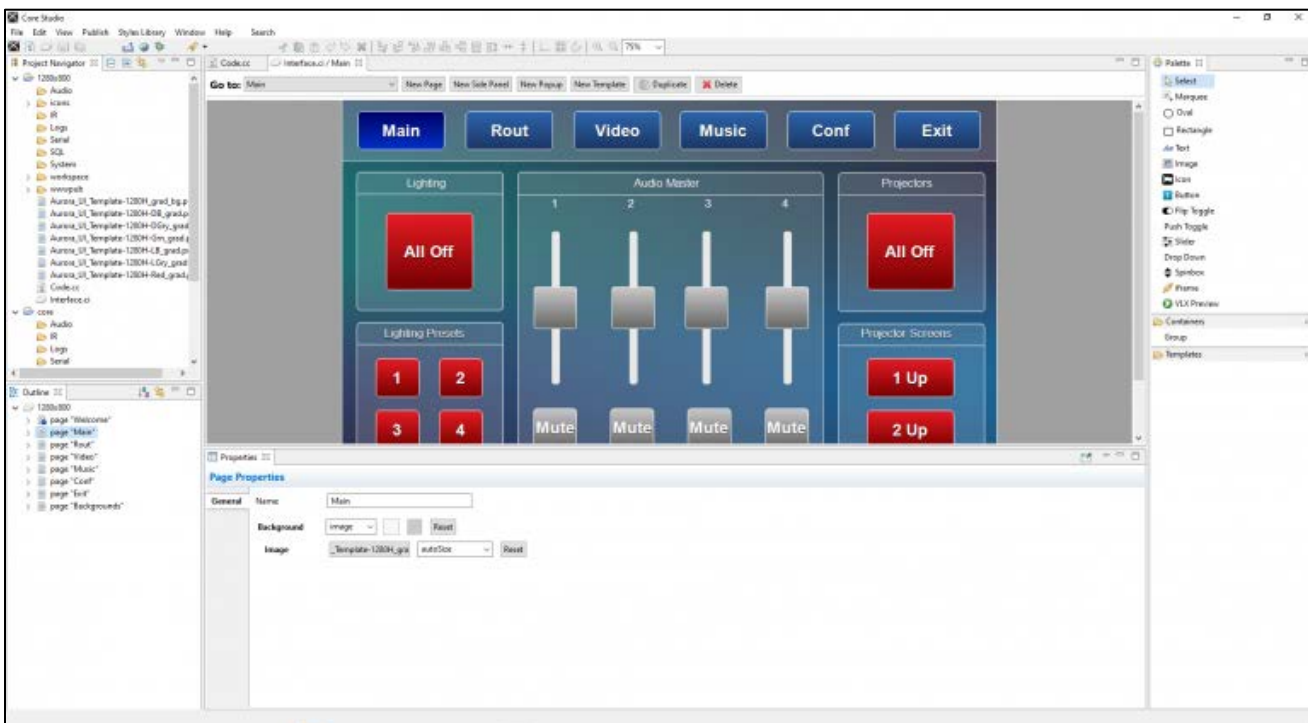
Core Studio

File Edit View Publish Styles Library Window Help Search

75%

Project Navigator

1280x800
Audio
icons
IR
Logs
Serial
SQL
System
workspace
wavupath
Aurora_UI_Template-1280H_grad_bg.p
Aurora_UI_Template-1280H-DB_grad.p
Aurora_UI_Template-1280H-DGry_grad
Aurora_UI_Template-1280H-Grn_grad.
Aurora_UI_Template-1280H-LB_grad.p
Aurora_UI_Template-1280H-LGry_grad
Aurora_UI_Template-1280H-Red_grad.
Code.cc
Interface.ci
core
Audio
IR
Logs
Serial

Outline

1280x800
page "Welcome"
page "Main"
page "Rout"
page "Video"
page "Music"
page "Conf"
page "Exit"
page "Backgrounds"

Code.cc Interface.ci / Main

Go to: Main New Page New Side Panel New Popup New Template Duplicate Delete

Main Rout Video Music Conf Exit

Lighting

All Off

Lighting Presets

1 2

3 4

Audio Master

1 2 3 4

Mute Mute Mute Mute

Projectors

All Off

Projector Screens

1 Up

2 Up

Properties

Page Properties

General Name Main

Background image Reset

Image _Template-1280H_gra autoSize Reset

Palette

Select
Marquee
Oval
Rectangle
Text
Image
Icon
Button
Flip Toggle
Push Toggle
Slider
Drop Down
Spinbox
Frame
VLX Preview
Containers
Group
Templates